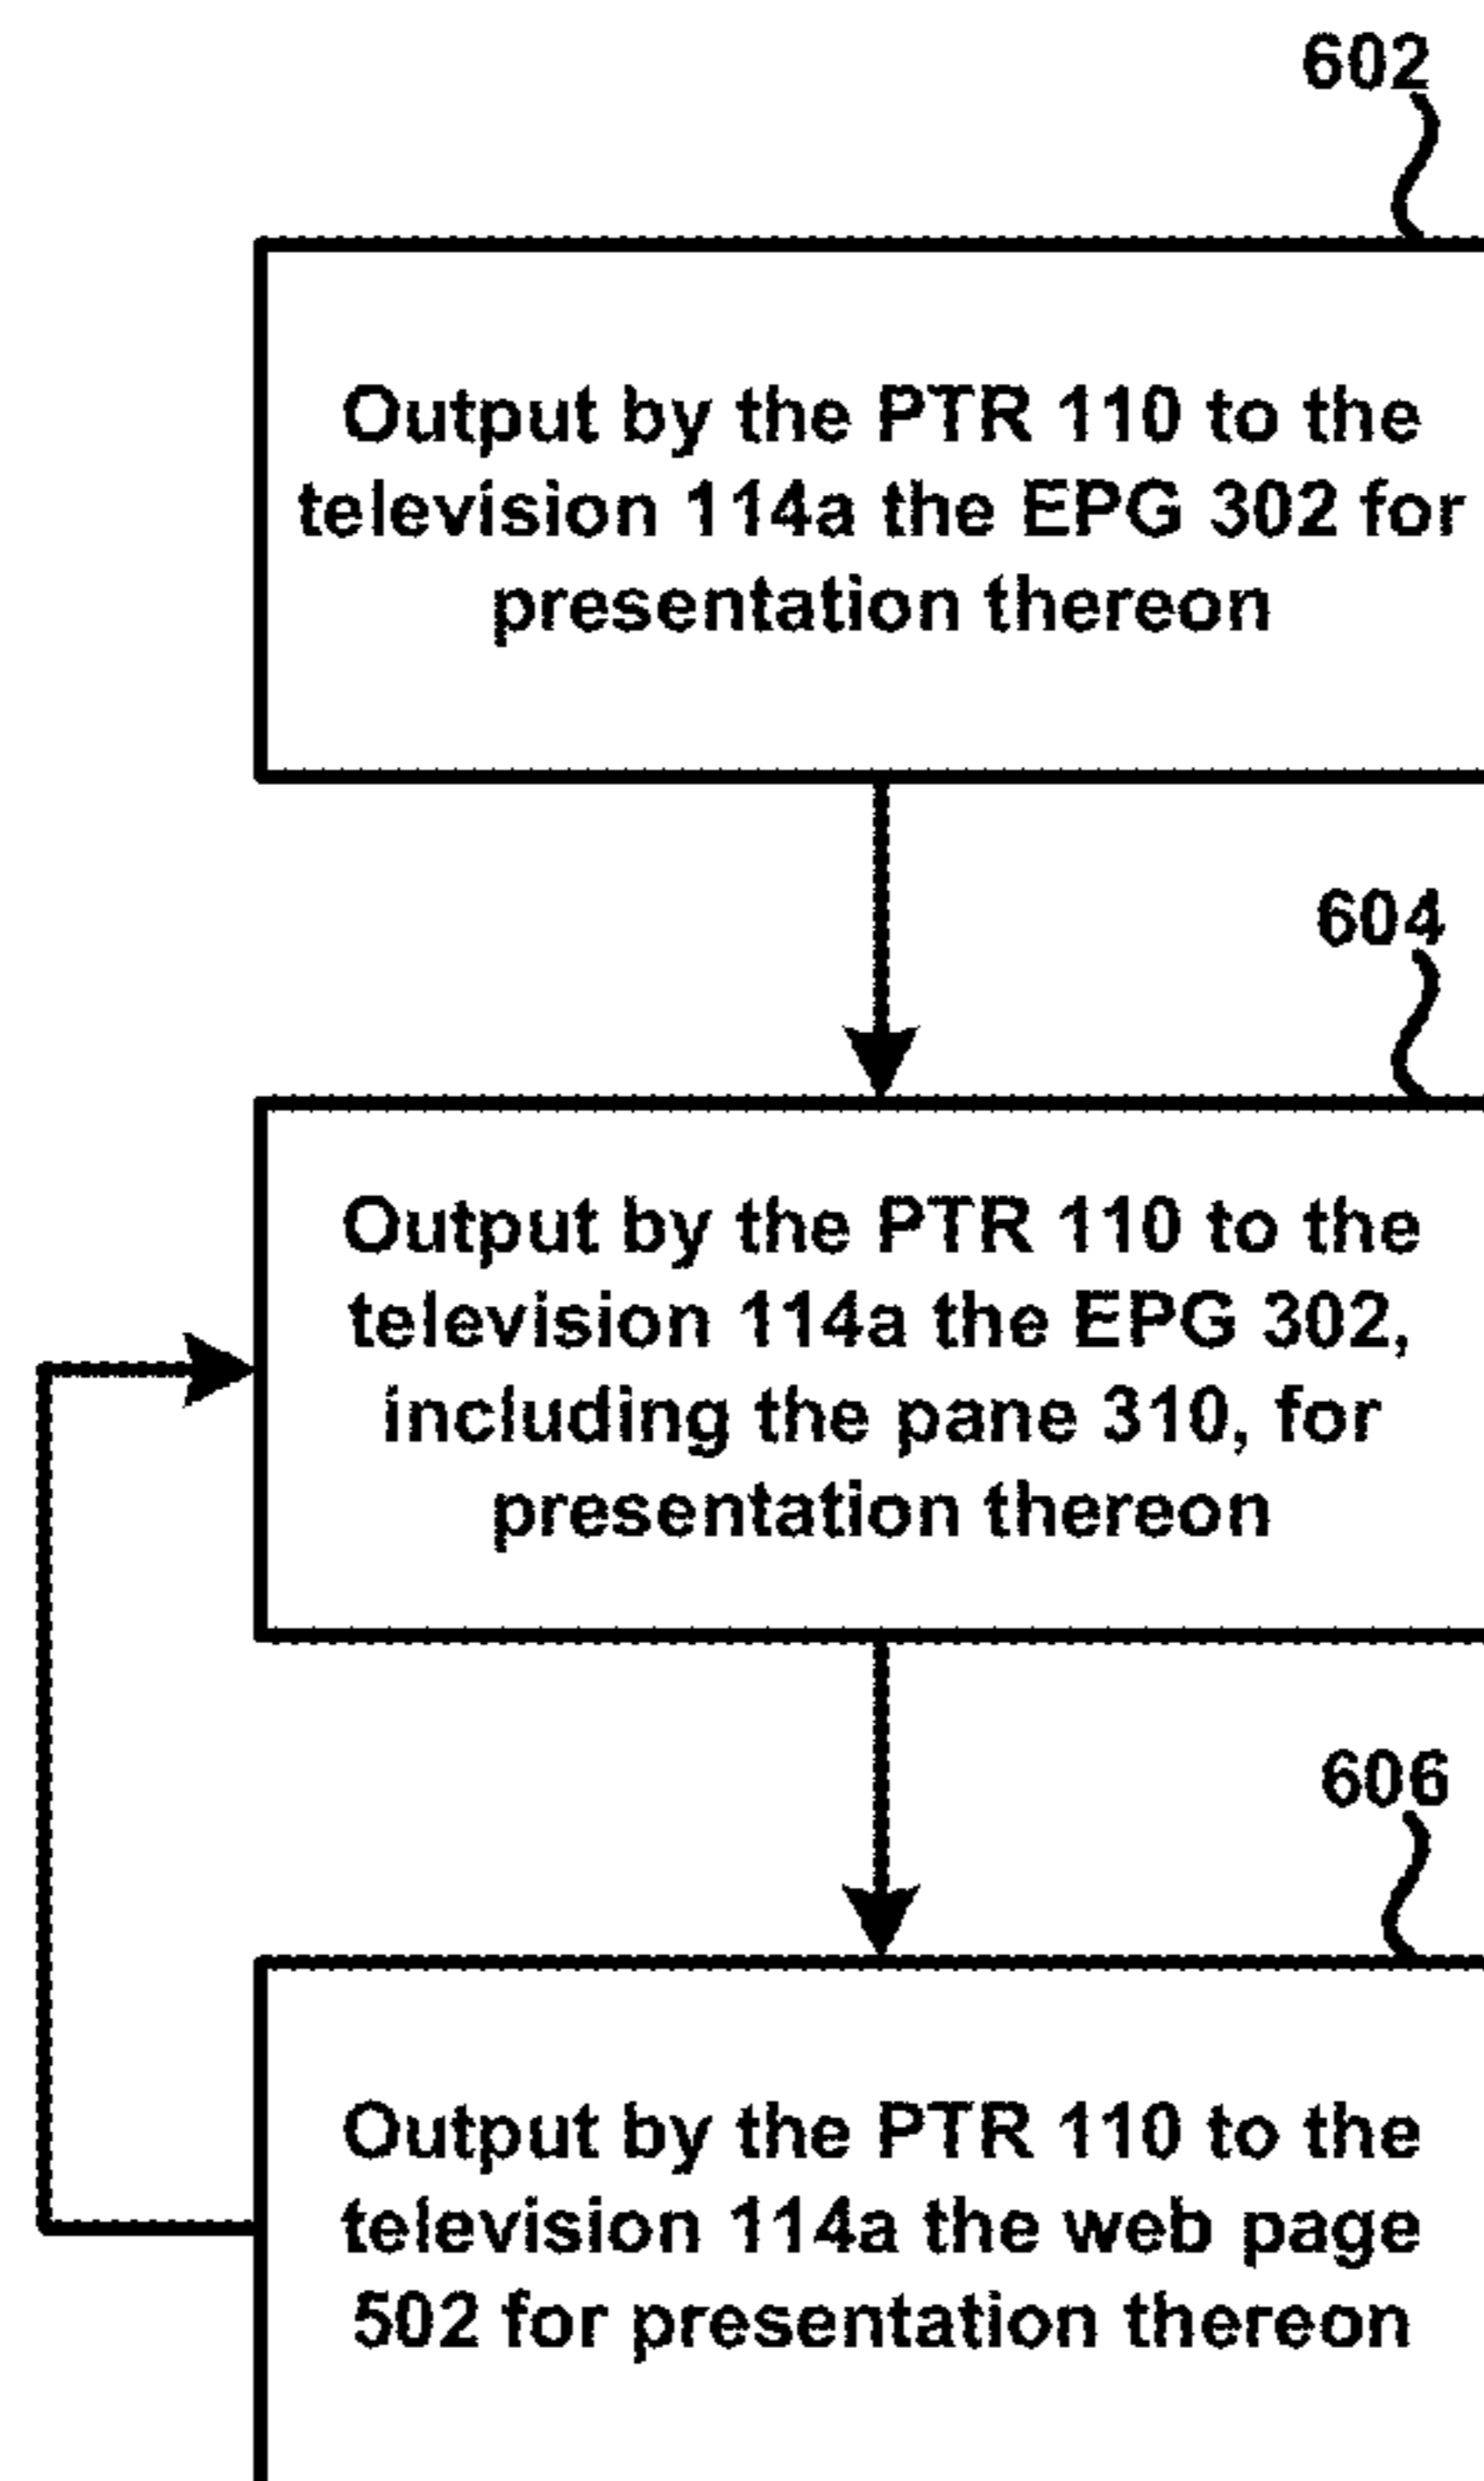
602

Output by the PTR 110 to the television 114a the EPG 302 for presentation thereon

604

Output by the PTR 110 to the television 114a the EPG 302, including the pane 310, for presentation thereon

606

Output by the PTR 110 to the television 114a the web page 502 for presentation thereon